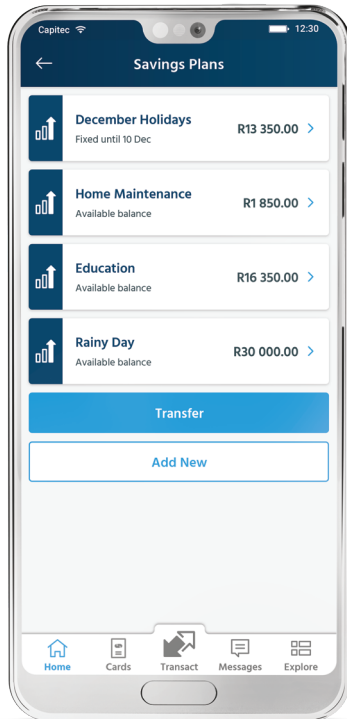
Capitec 12:30

←
Savings Plans

December Holidays
Fixed until 10 Dec
R13 350.00 >

Home Maintenance
Available balance
R1 850.00 >

Education
Available balance
R16 350.00 >

Rainy Day
Available balance
R30 000.00 >

Transfer

Add New

Home
Cards
Transact
Messages
Explore